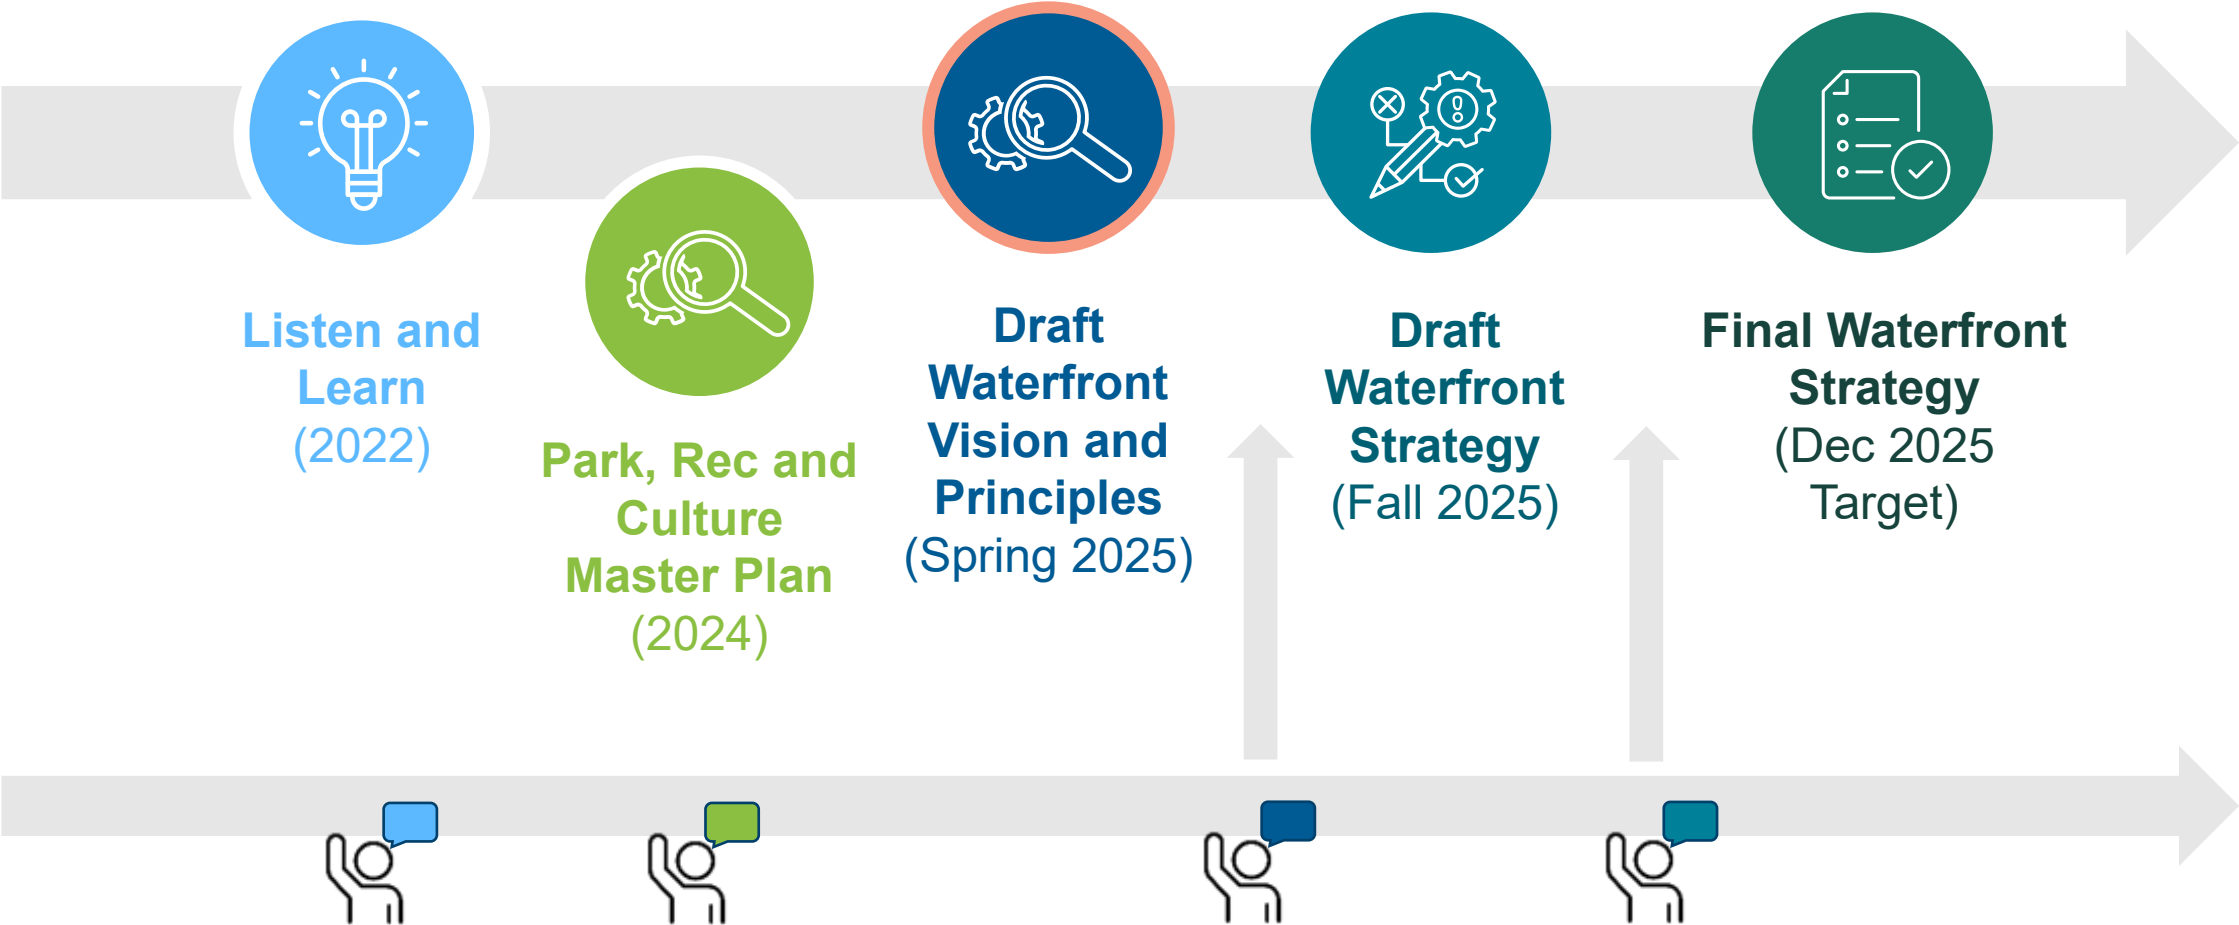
Listen and Learn
(2022)

Park, Rec and Culture Master Plan
(2024)

Draft Waterfront Vision and Principles
(Spring 2025)

Draft Waterfront Strategy
(Fall 2025)

Final Waterfront Strategy
(Dec 2025 Target)